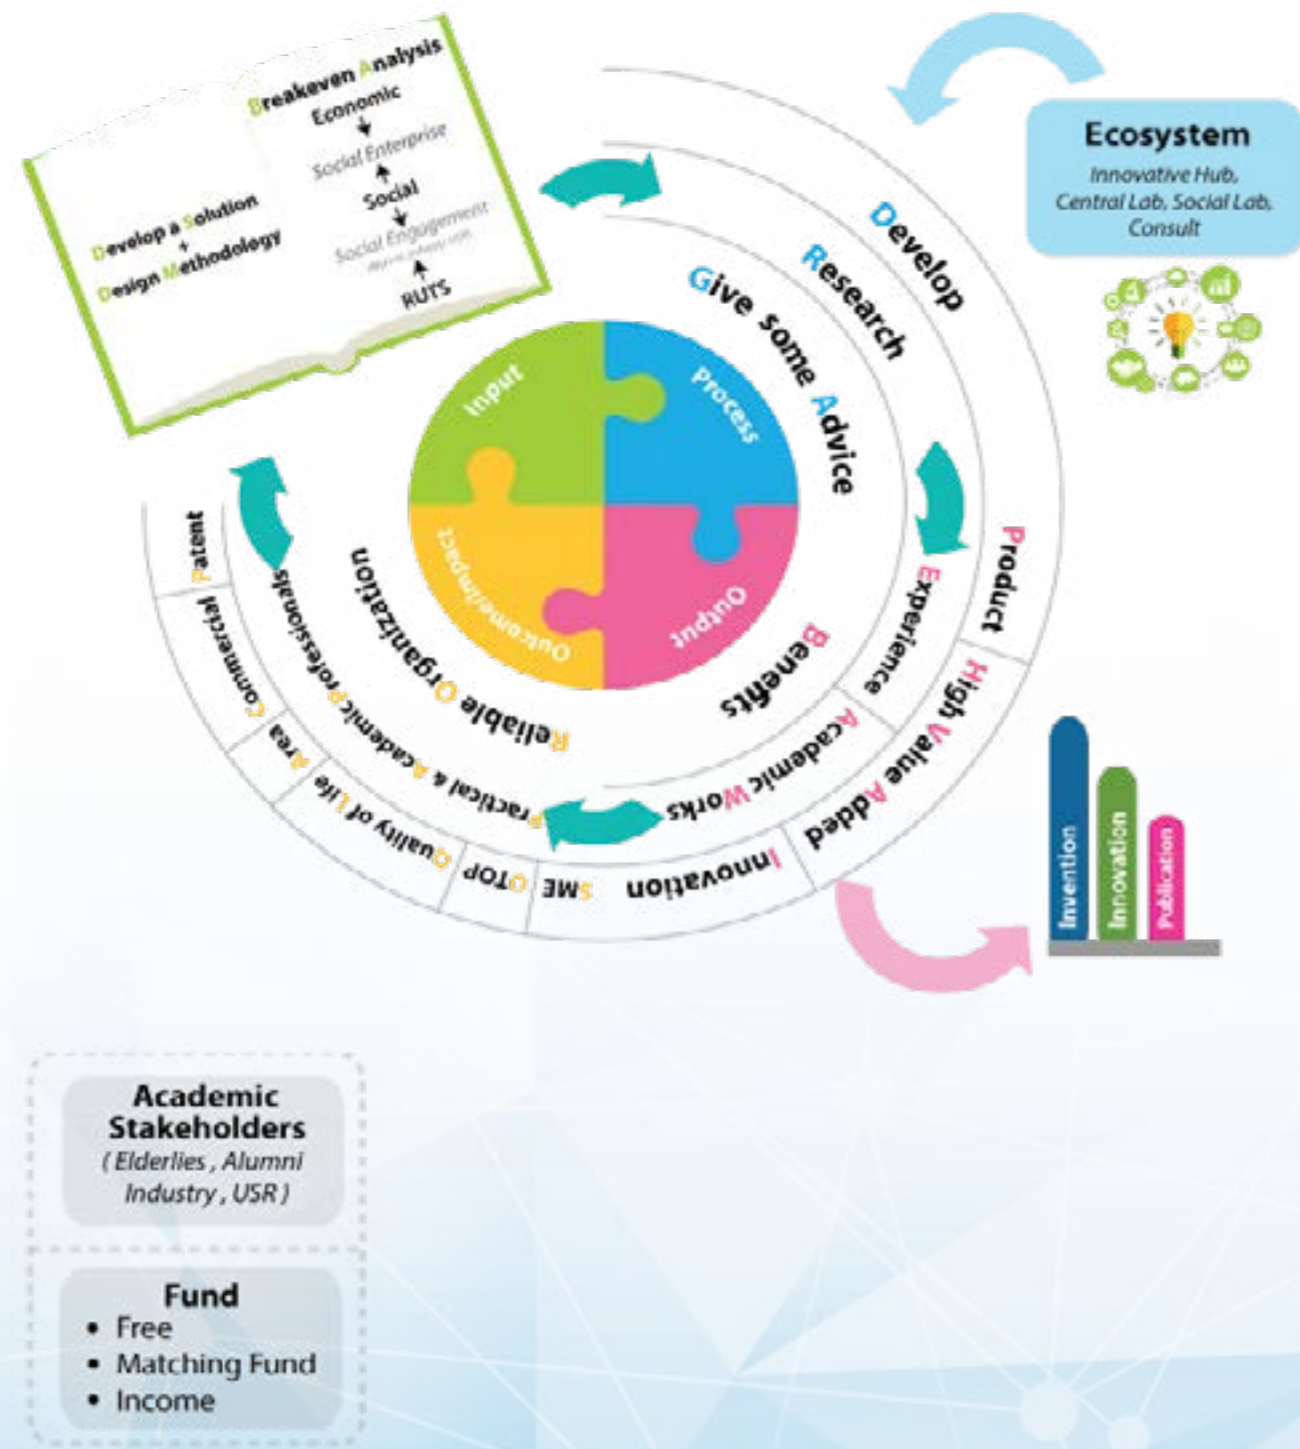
Breakeven Analysis
Economic
Social Enterprise
Social
Social Engagement
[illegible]
RUTS

Develop a Solution
+
Design Methodology

Ecosystem
Innovative Hub, Central Lab, Social Lab, Consult

Develop
Research
Give some Advice

Input
Process
Output
Outcome/Impact

Product
Experience
Benefits
High Value Added
Academic Works
Innovation
SME
OTOP
Quality of Life
Area
Commercial
Patent
Practical & Academic Professionals
Reliable Organization

Invention
Innovation
Publication

Academic Stakeholders
( Elderlies , Alumni Industry , USR )

Fund
• Free
• Matching Fund
• Income